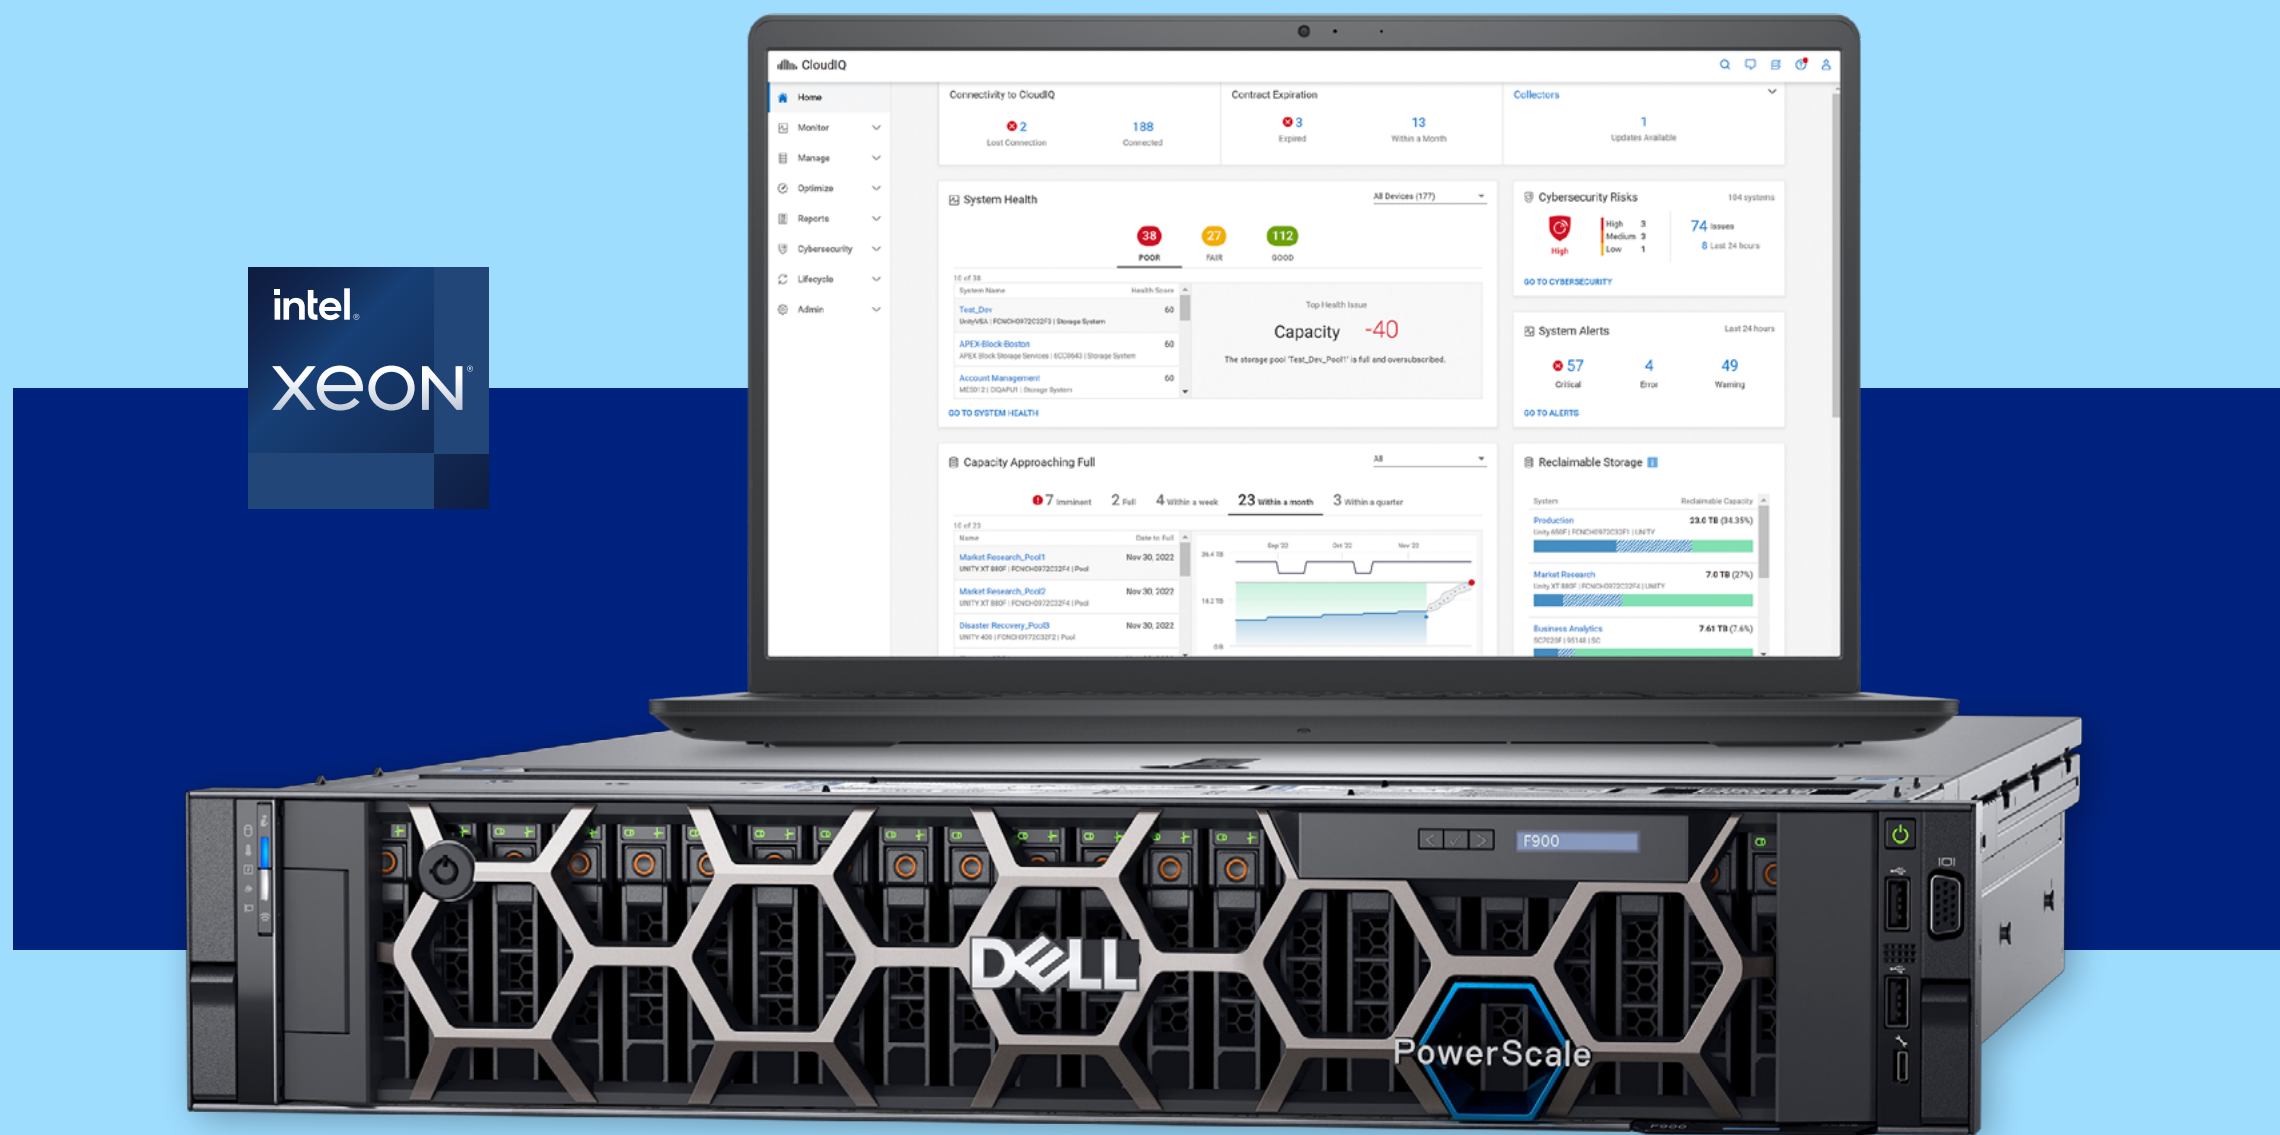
intel.
XEON

CloudIQ

Home
Monitor
Manage
Optimize
Reports
Cybersecurity
Lifecycle
Admin

Connectivity to CloudIQ
2 Lost Connection
188 Connected

Contract Expiration
3 Expired
13 Within a Month

Collectors
1 Updates Available

System Health
All Devices (177)
38 POOR
27 FAIR
112 GOOD
10 of 38
System Name | Health Score
Test_Dev 60
APEX-Block-Boston 60
Account Management 60
Top Health Issue
Capacity -40
The storage pool 'Test_Dev_Pool1' is full and oversubscribed.
GO TO SYSTEM HEALTH

Cybersecurity Risks
104 systems
High
High 3
Medium 3
Low 1
74 issues
8 Last 24 hours
GO TO CYBERSECURITY

System Alerts
Last 24 hours
57 Critical
4 Error
49 Warning
GO TO ALERTS

Capacity Approaching Full
All
7 Imminent
2 Full
4 Within a week
23 Within a month
3 Within a quarter
10 of 23
Name | Date to Full
Market Research_Pool1 Nov 30, 2022
Market Research_Pool2 Nov 30, 2022
Disaster Recovery_Pool3 Nov 30, 2022
Sep '22
Oct '22
Nov '22

Reclaimable Storage
System | Reclaimable Capacity
Production 23.6 TB (34.35%)
Market Research 7.0 TB (27%)
Business Analytics 7.61 TB (7.6%)

F900
DELL
PowerScale